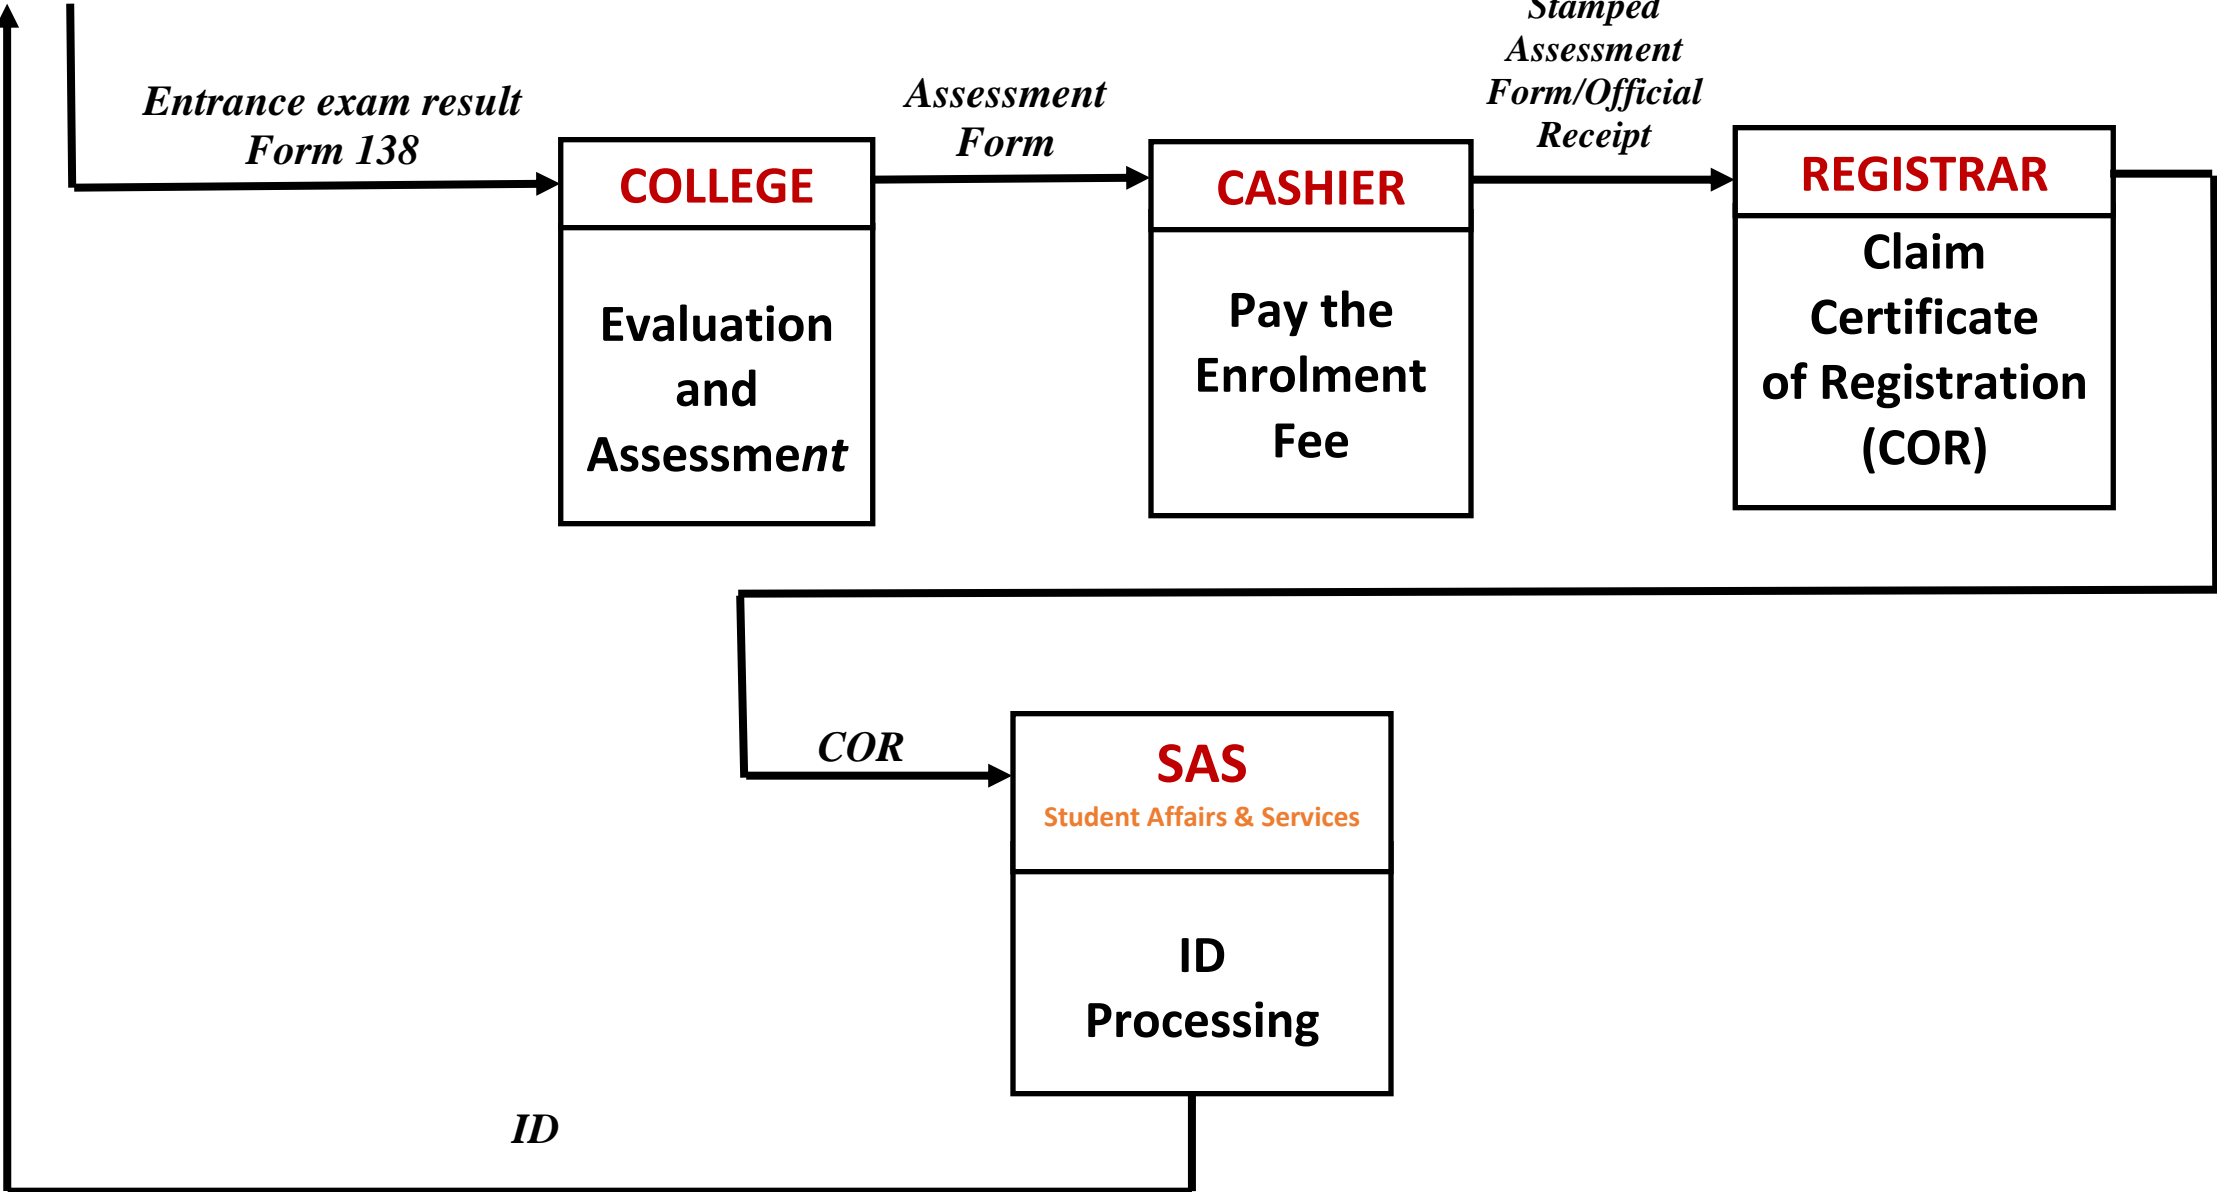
Entrance exam result Form 138

COLLEGE

Evaluation and Assessment

Assessment Form

CASHIER

Pay the Enrolment Fee

Stamped Assessment Form/Official Receipt

REGISTRAR

Claim Certificate of Registration (COR)

COR

SAS

Student Affairs & Services

ID Processing

ID